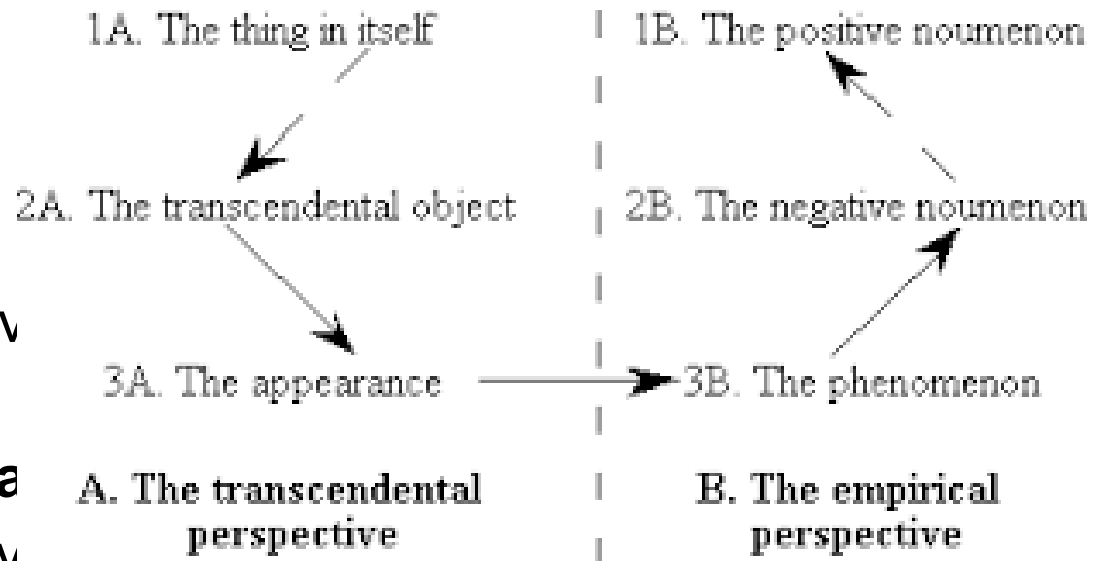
1A. The thing in itself

2A. The transcendental object

3A. The appearance

A. The transcendental perspective

1B. The positive noumenon

2B. The negative noumenon

3B. The phenomenon

B. The empirical perspective

v

a

v